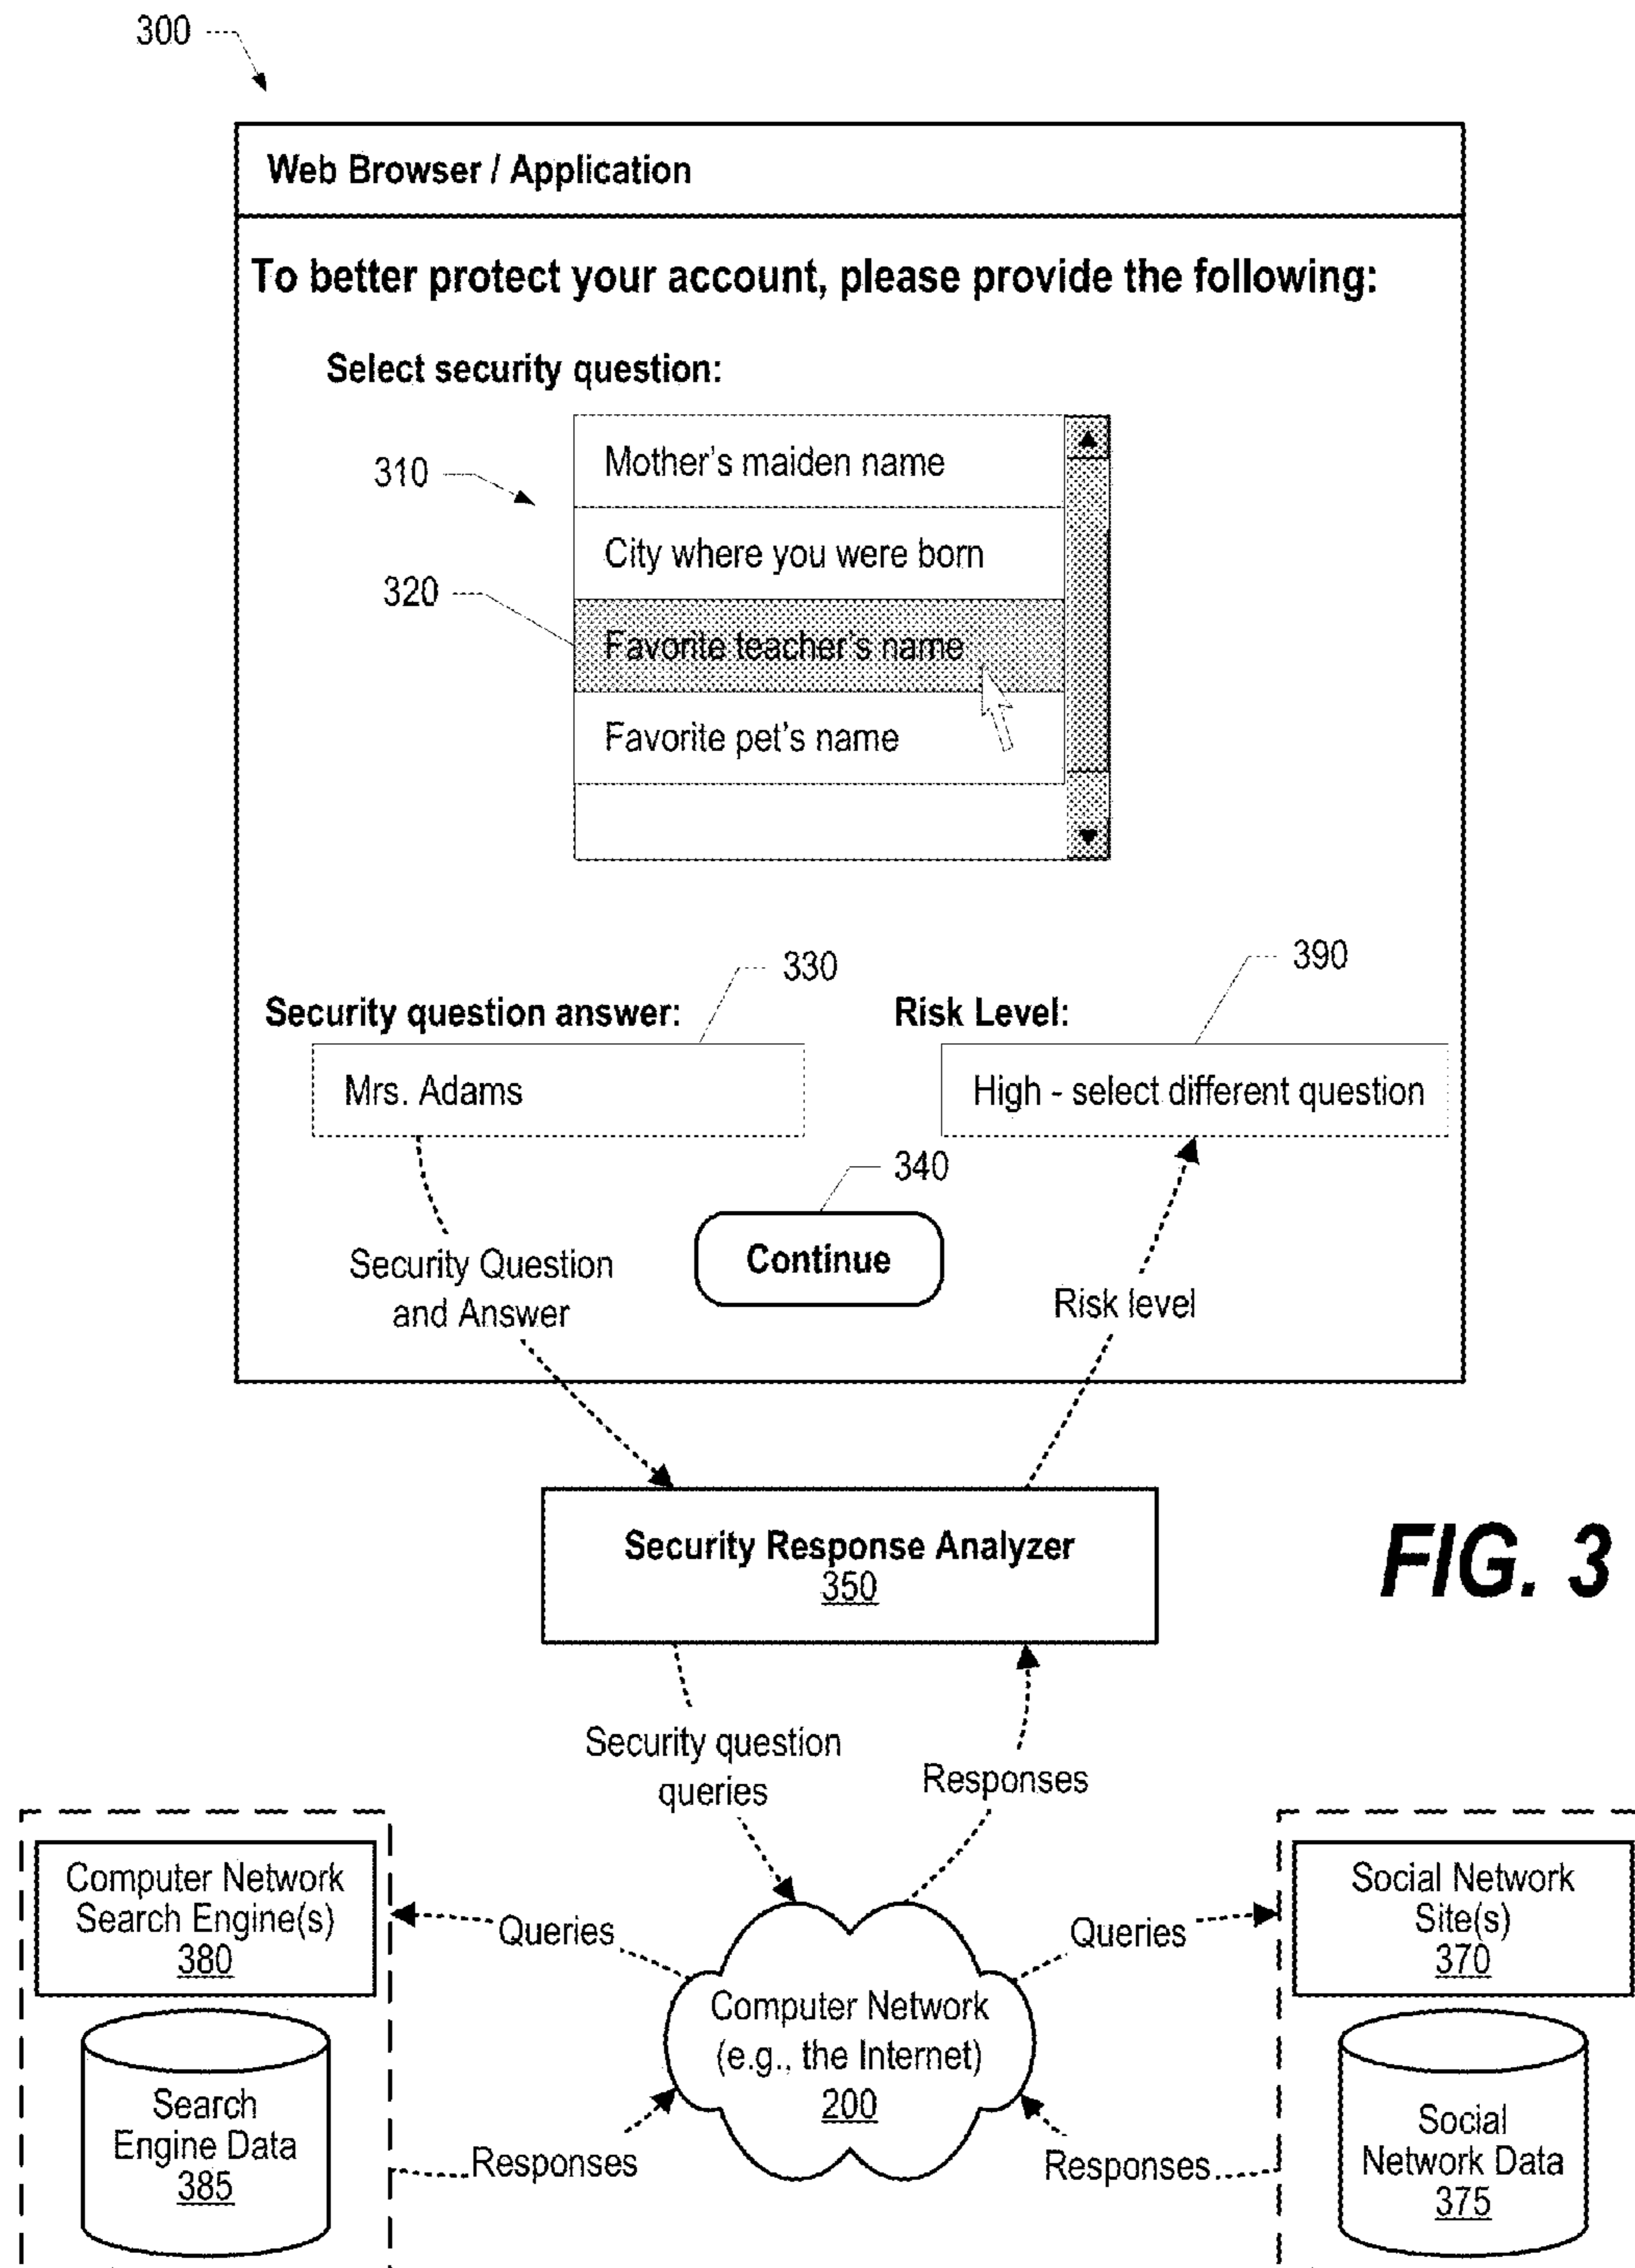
300

Web Browser / Application

To better protect your account, please provide the following:

Select security question:

310

Mother's maiden name

City where you were born

320

Favorite teacher's name

Favorite pet's name

330

390

Security question answer:

Mrs. Adams

Risk Level:

High - select different question

340

Security Question and Answer

Continue

Risk level

Security Response Analyzer
350

FIG. 3

Security question queries

Responses

Computer Network Search Engine(s)
380

Search Engine Data
385

Queries

Computer Network (e.g., the Internet)
200

Queries

Social Network Site(s)
370

Social Network Data
375

Responses

Responses